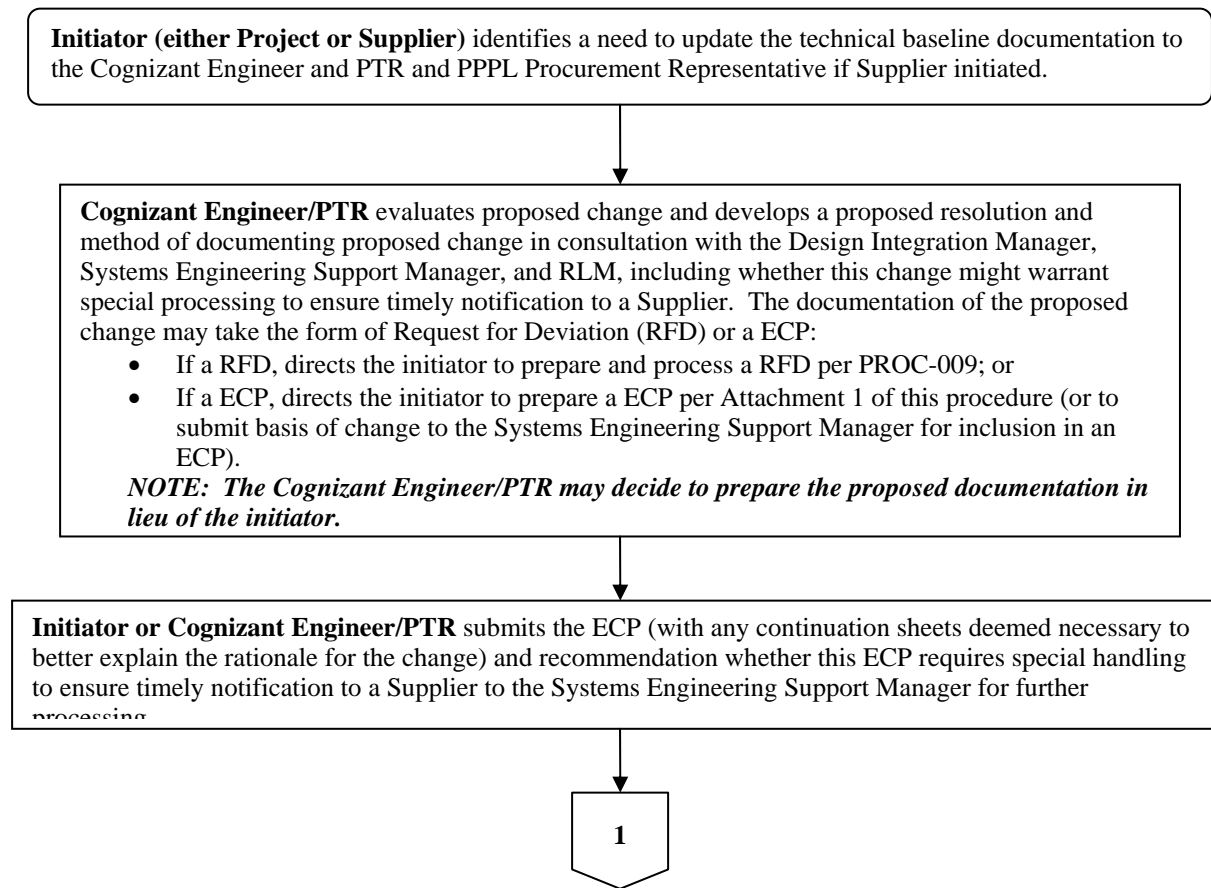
**Initiator (either Project or Supplier)** identifies a need to update the technical baseline documentation to the Cognizant Engineer and PTR and PPPL Procurement Representative if Supplier initiated.

**Cognizant Engineer/PTR** evaluates proposed change and develops a proposed resolution and method of documenting proposed change in consultation with the Design Integration Manager, Systems Engineering Support Manager, and RLM, including whether this change might warrant special processing to ensure timely notification to a Supplier. The documentation of the proposed change may take the form of Request for Deviation (RFD) or a ECP:

- If a RFD, directs the initiator to prepare and process a RFD per PROC-009; or
- If a ECP, directs the initiator to prepare a ECP per Attachment 1 of this procedure (or to submit basis of change to the Systems Engineering Support Manager for inclusion in an ECP).

***NOTE: The Cognizant Engineer/PTR may decide to prepare the proposed documentation in lieu of the initiator.***

**Initiator or Cognizant Engineer/PTR** submits the ECP (with any continuation sheets deemed necessary to better explain the rationale for the change) and recommendation whether this ECP requires special handling to ensure timely notification to a Supplier to the Systems Engineering Support Manager for further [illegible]

1